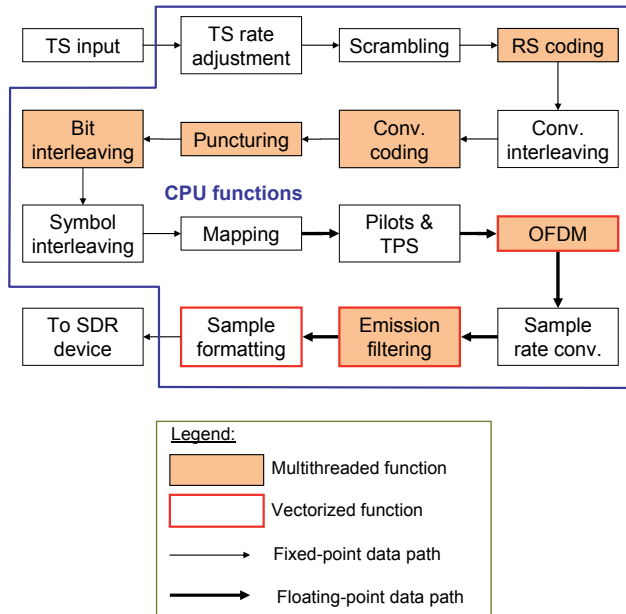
TS input
TS rate adjustment
Scrambling
RS coding

Conv. interleaving
Conv. coding
Puncturing
Bit interleaving

CPU functions

Symbol interleaving
Mapping
Pilots & TPS
OFDM

Sample rate conv.
Emission filtering
Sample formatting
To SDR device

Legend:
Multithreaded function
Vectorized function
Fixed-point data path
Floating-point data path